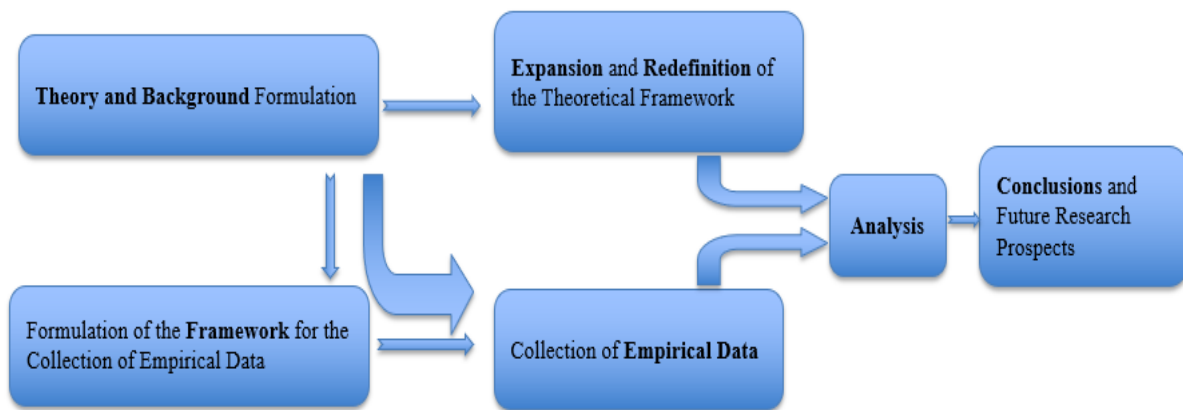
Theory and Background Formulation

Expansion and Redefinition of the Theoretical Framework

Analysis

Conclusions and Future Research Prospects

Formulation of the Framework for the Collection of Empirical Data

Collection of Empirical Data